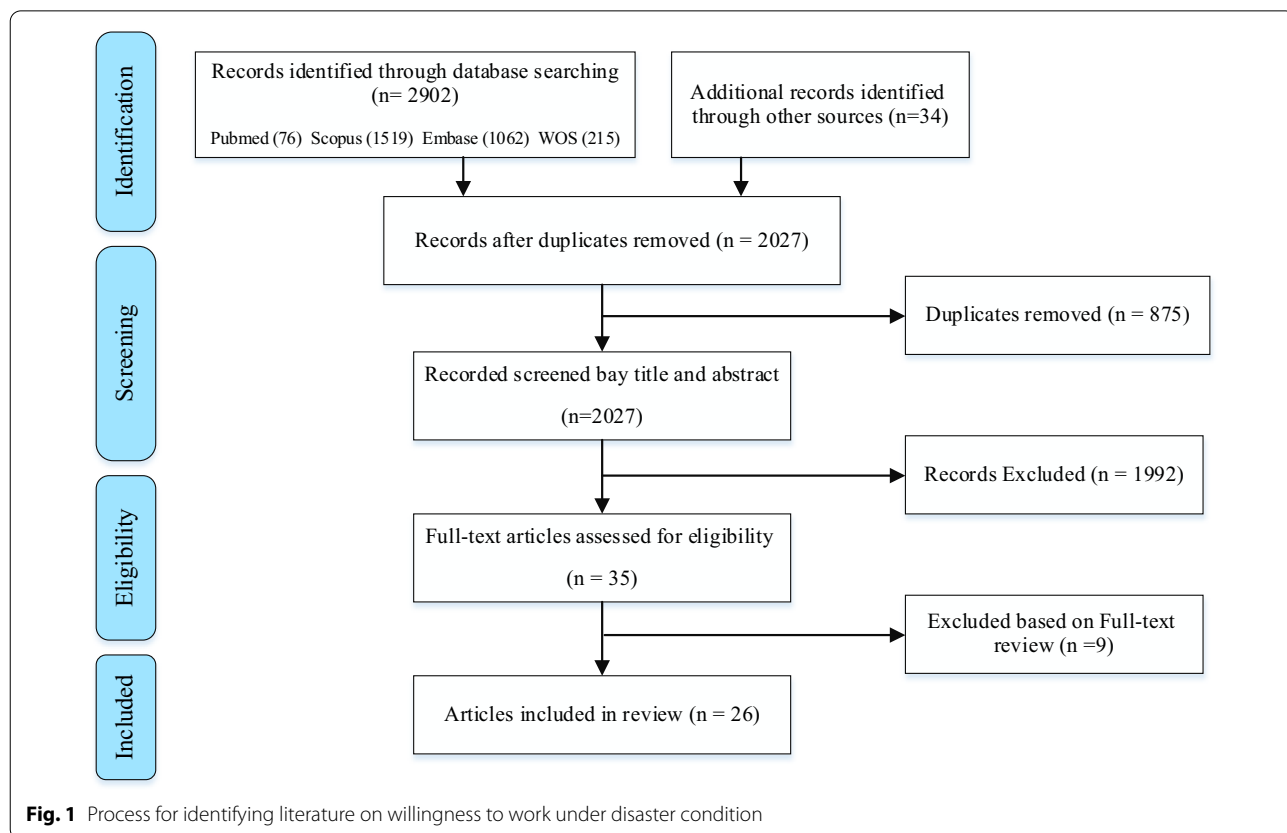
Identification

Records identified through database searching (n= 2902)

Pubmed (76) Scopus (1519) Embase (1062) WOS (215)

Additional records identified through other sources (n=34)

Records after duplicates removed (n = 2027)

Screening

Duplicates removed (n = 875)

Recorded screened bay title and abstract (n=2027)

Records Excluded (n = 1992)

Eligibility

Full-text articles assessed for eligibility (n = 35)

Excluded based on Full-text review (n =9)

Included

Articles included in review (n = 26)

**Fig. 1** Process for identifying literature on willingness to work under disaster condition